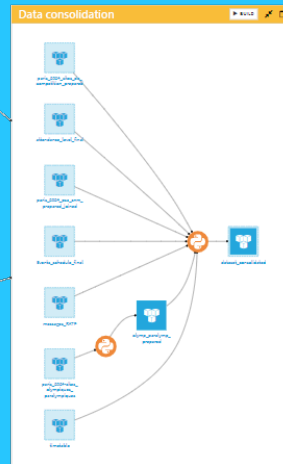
Data consolidation

BUILD

paris_2024_sites_de_competition_prepared

attendance_level_final

paris_2024_jeux_para_prepared_joined

events_schedule_final

messages_RATP

paris_2024_sites_olympiques_paralympiques

olymp_paralymp_prepared

timetable

dataset_consolidated